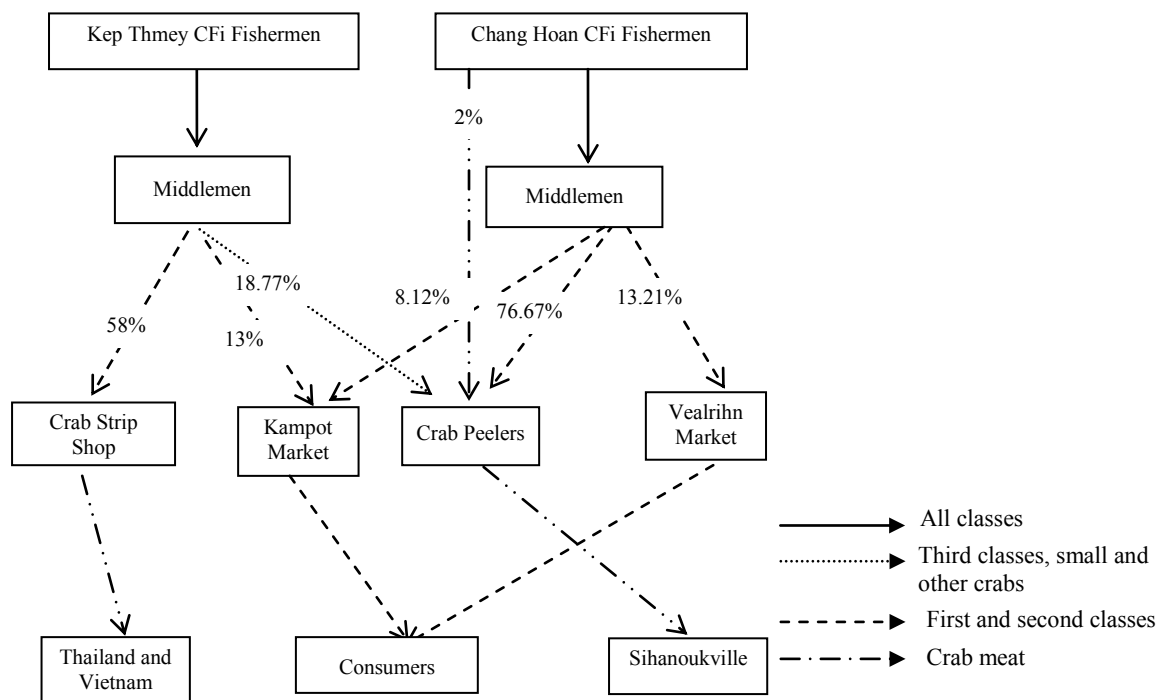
Kep Thmey CFi Fishermen

Chang Hoan CFi Fishermen

2%

Middlemen

Middlemen

18.77%

8.12%

76.67%

13.21%

58%

13%

Crab Strip Shop

Kampot Market

Crab Peelers

Vealrihn Market

All classes

Third classes, small and other crabs

First and second classes

Crab meat

Thailand and Vietnam

Consumers

Sihanoukville